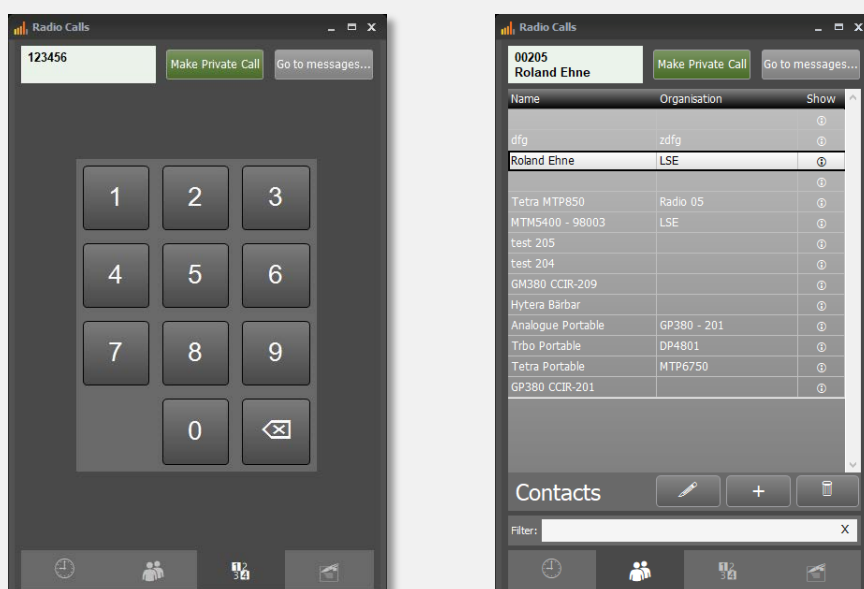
Radio Calls

123456

Make Private Call

Go to messages...

1 2 3
4 5 6
7 8 9
0

Radio Calls

00205
Roland Ehne

Make Private Call

Go to messages...

| Name | Organisation | Show |
|---|---|---|
| | | ⓘ |
| dfg | zdfg | ⓘ |
| Roland Ehne | LSE | ⓘ |
| | | ⓘ |
| Tetra MTP850 | Radio 05 | ⓘ |
| MTM5400 - 98003 | LSE | ⓘ |
| test 205 | | ⓘ |
| test 204 | | ⓘ |
| GM380 CCIR-209 | | ⓘ |
| Hytera Bärbar | | ⓘ |
| Analogue Portable | GP380 - 201 | ⓘ |
| Trbo Portable | DP4801 | ⓘ |
| Tetra Portable | MTP6750 | ⓘ |
| GP380 CCIR-201 | | ⓘ |

Contacts

+

Filter:

X